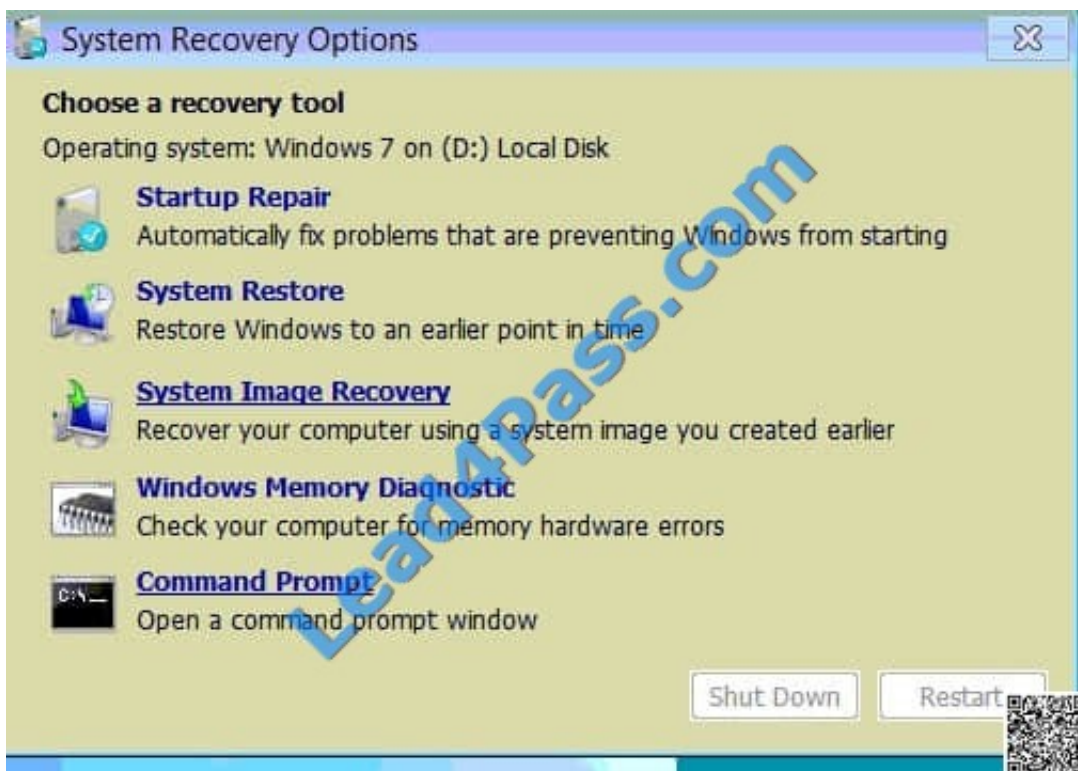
System Recovery Options

Choose a recovery tool

Operating system: Windows 7 on (D:) Local Disk

Startup Repair
Automatically fix problems that are preventing Windows from starting

System Restore
Restore Windows to an earlier point in time

System Image Recovery
Recover your computer using a system image you created earlier

Windows Memory Diagnostic
Check your computer for memory hardware errors

Command Prompt
Open a command prompt window

Shut Down
Restart

Lead4pass.com